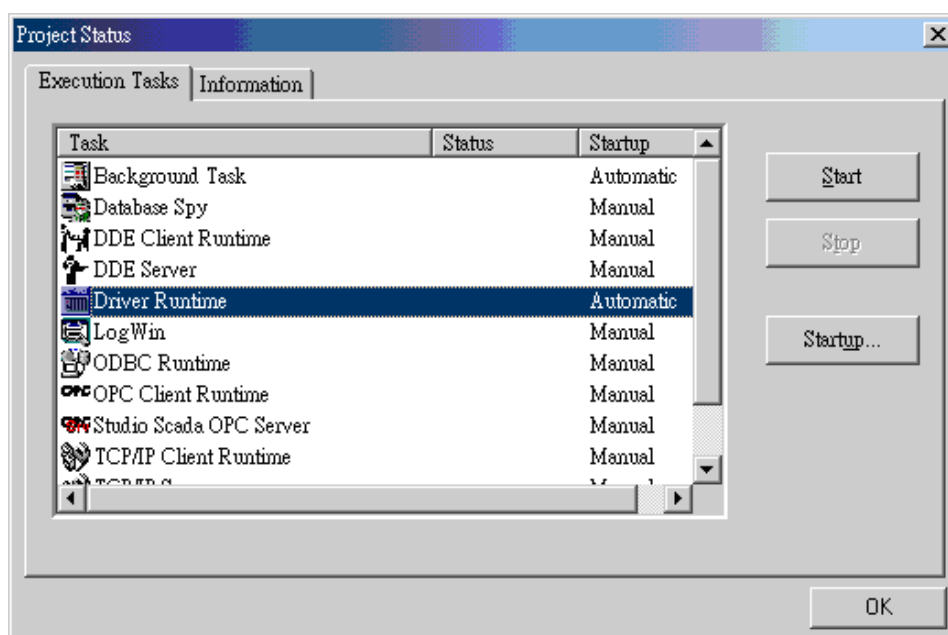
Project Status

Execution Tasks | Information

| Task | Status | Startup |
|---|---|---|
| Background Task | | Automatic |
| Database Spy | | Manual |
| DDE Client Runtime | | Manual |
| DDE Server | | Manual |
| Driver Runtime | | Automatic |
| LogWin | | Manual |
| ODBC Runtime | | Manual |
| OPC Client Runtime | | Manual |
| Studio Scada OPC Server | | Manual |
| TCP/IP Client Runtime | | Manual |
| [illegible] | | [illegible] |

Start

Stop

Startup...

OK